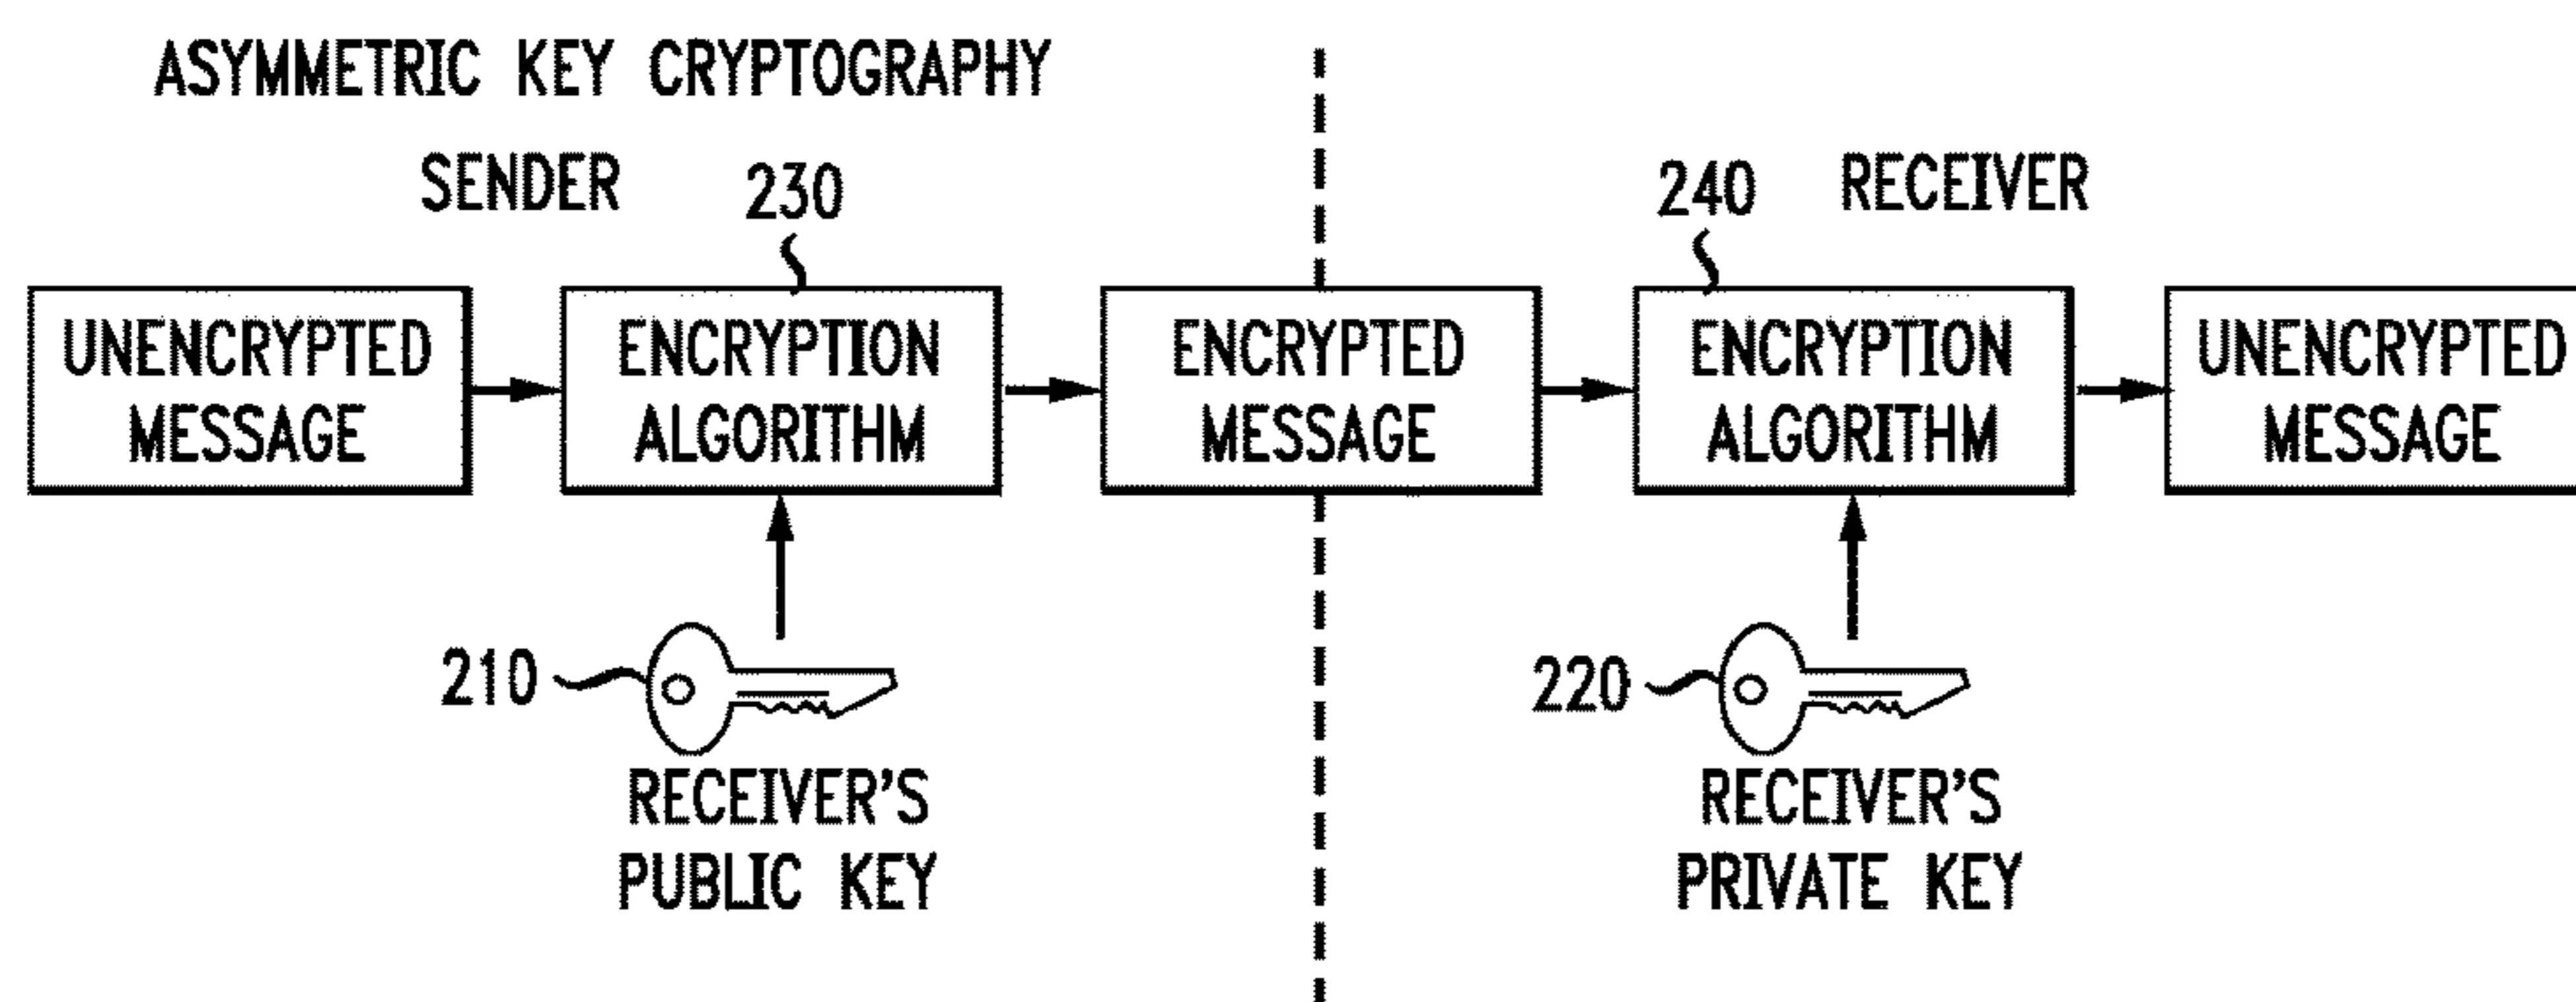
ASYMMETRIC KEY CRYPTOGRAPHY

SENDER

230

240

RECEIVER

UNENCRYPTED MESSAGE

ENCRYPTION ALGORITHM

ENCRYPTED MESSAGE

ENCRYPTION ALGORITHM

UNENCRYPTED MESSAGE

210

RECEIVER'S PUBLIC KEY

220

RECEIVER'S PRIVATE KEY